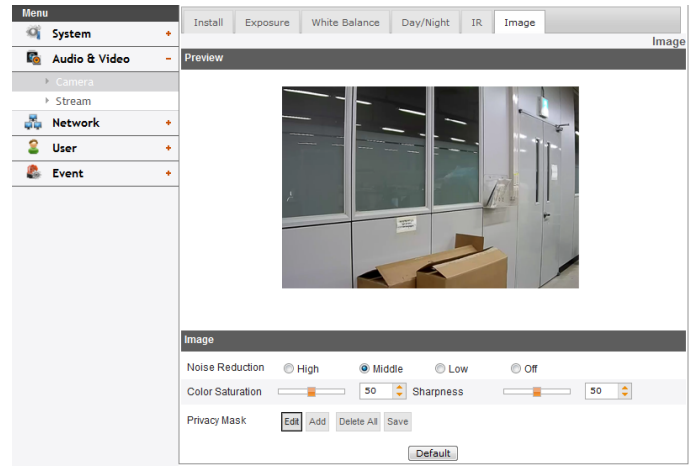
Menu
System +
Audio & Video −
Camera
Stream
Network +
User +
Event +

Install | Exposure | White Balance | Day/Night | IR | Image

Image

Preview

Image

Noise Reduction High Middle Low Off

Color Saturation 50 Sharpness 50

Privacy Mask Edit Add Delete All Save

Default